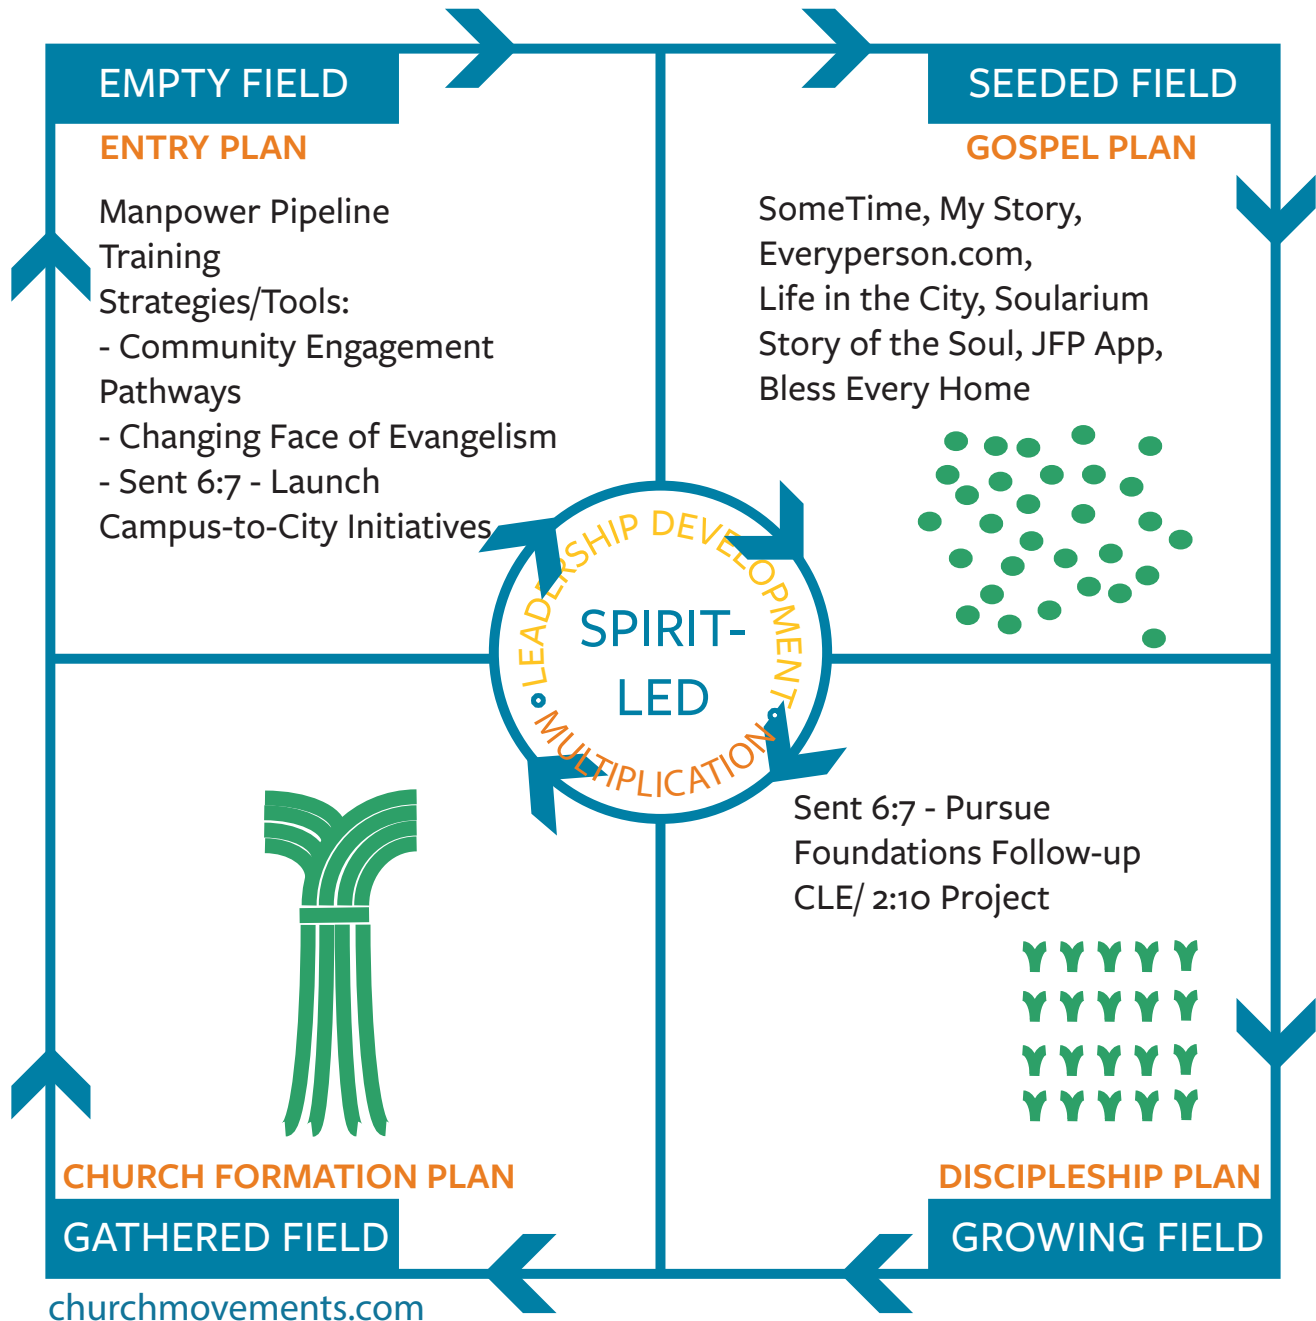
EMPTY FIELD

ENTRY PLAN

Manpower Pipeline
Training
Strategies/Tools:
- Community Engagement Pathways
- Changing Face of Evangelism
- Sent 6:7 - Launch
Campus-to-City Initiatives

SEEDED FIELD

GOSPEL PLAN

SomeTime, My Story,
Everyperson.com,
Life in the City, Soularium
Story of the Soul, JFP App,
Bless Every Home

LEADERSHIP DEVELOPMENT • MULTIPLICATION •

SPIRIT-LED

Sent 6:7 - Pursue
Foundations Follow-up
CLE/ 2:10 Project

CHURCH FORMATION PLAN

GATHERED FIELD

DISCIPLESHIP PLAN

GROWING FIELD

churchmovements.com